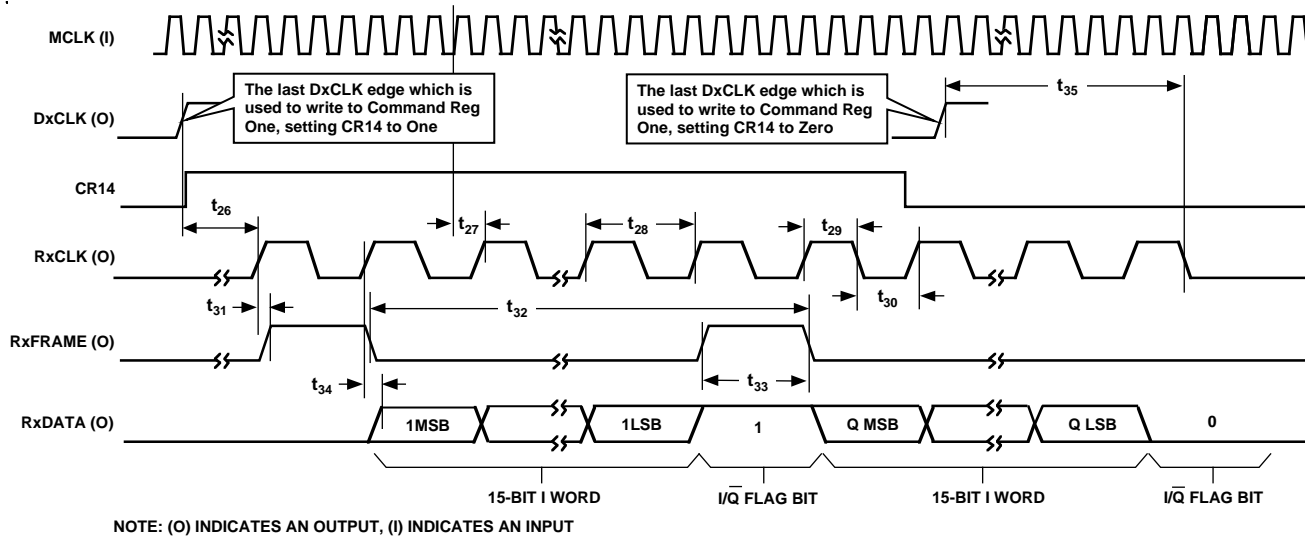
MCLK (I)

The last DxCLK edge which is used to write to Command Reg One, setting CR14 to One

The last DxCLK edge which is used to write to Command Reg One, setting CR14 to Zero

$t_{35}$

DxCLK (O)

CR14

$t_{26}$

$t_{27}$

$t_{28}$

$t_{29}$

RxCLK (O)

$t_{30}$

$t_{31}$

$t_{32}$

RxFRAME (O)

$t_{34}$

$t_{33}$

RxDATA (O)

1MSB

1LSB

1

Q MSB

Q LSB

0

15-BIT I WORD

$I/\overline{Q}$ FLAG BIT

15-BIT I WORD

$I/\overline{Q}$ FLAG BIT

NOTE: (O) INDICATES AN OUTPUT, (I) INDICATES AN INPUT